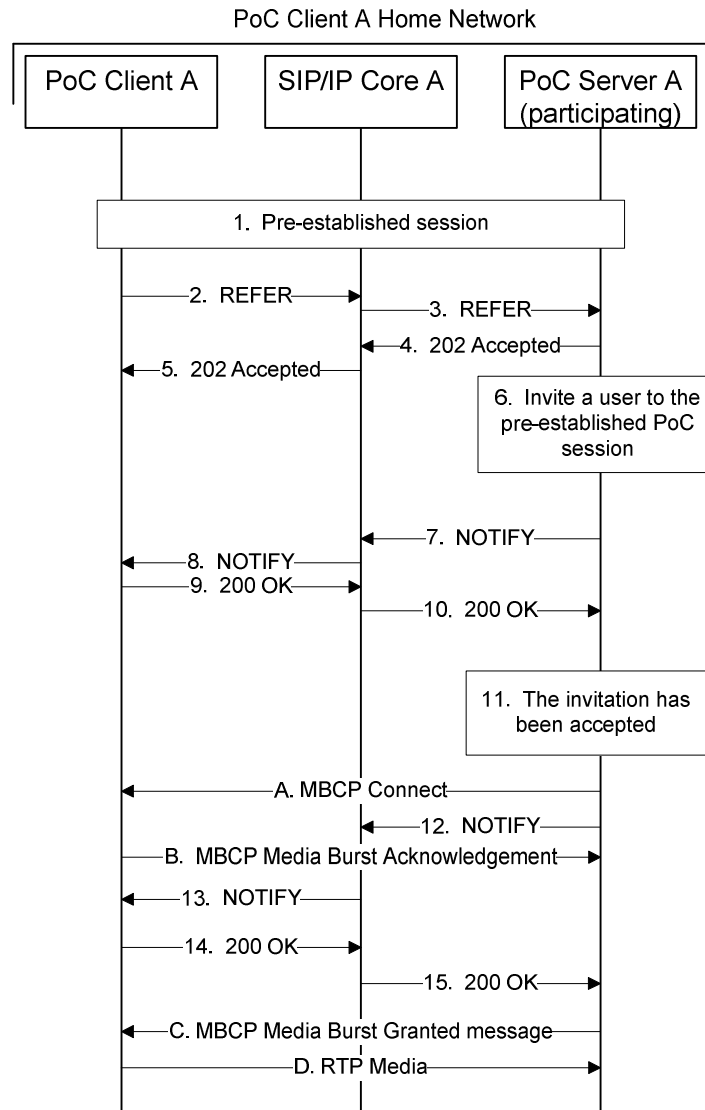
PoC Client A Home Network

PoC Client A

SIP/IP Core A

PoC Server A (participating)

1. Pre-established session

2. REFER

3. REFER

4. 202 Accepted

5. 202 Accepted

6. Invite a user to the pre-established PoC session

7. NOTIFY

8. NOTIFY

9. 200 OK

10. 200 OK

11. The invitation has been accepted

A. MBCP Connect

12. NOTIFY

B. MBCP Media Burst Acknowledgement

13. NOTIFY

14. 200 OK

15. 200 OK

C. MBCP Media Burst Granted message

D. RTP Media